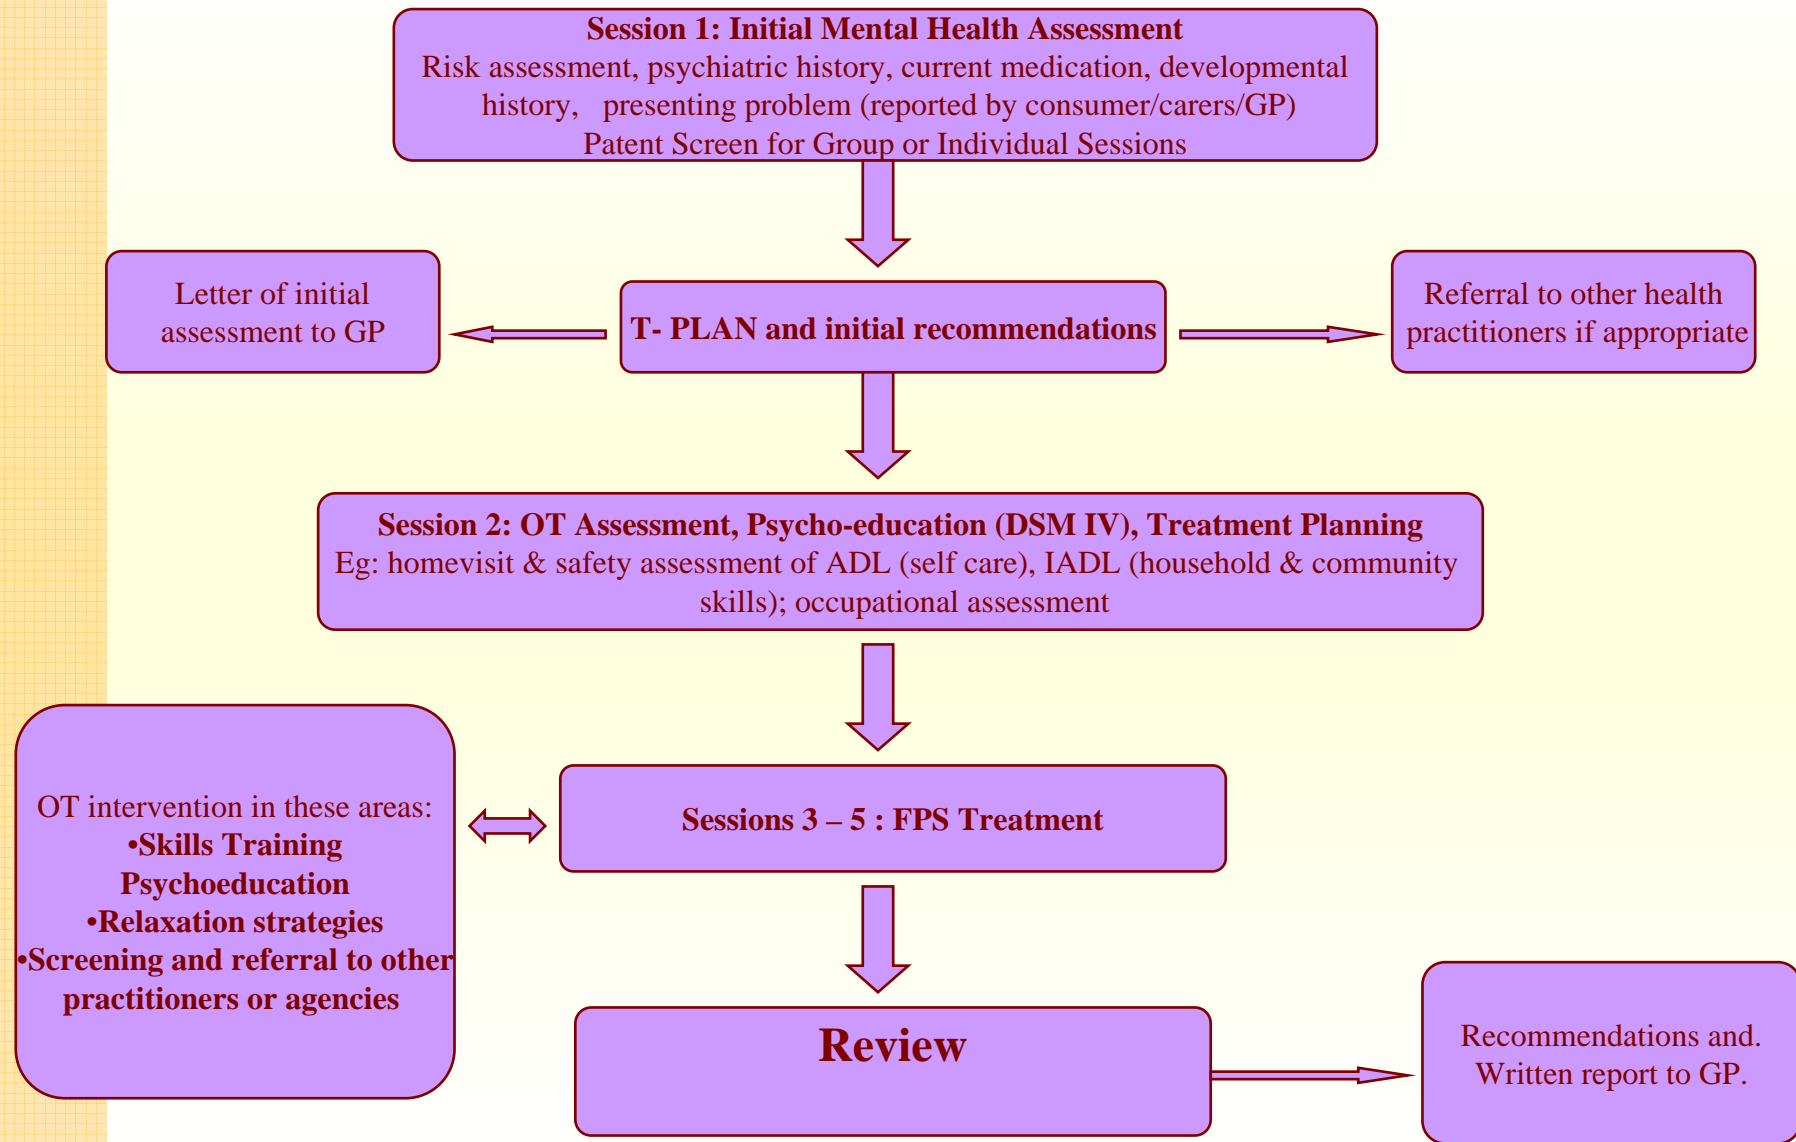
**Session 1: Initial Mental Health Assessment**
Risk assessment, psychiatric history, current medication, developmental history, presenting problem (reported by consumer/carers/GP)
Patent Screen for Group or Individual Sessions

Letter of initial assessment to GP

**T- PLAN and initial recommendations**

Referral to other health practitioners if appropriate

**Session 2: OT Assessment, Psycho-education (DSM IV), Treatment Planning**
Eg: homevisit & safety assessment of ADL (self care), IADL (household & community skills); occupational assessment

OT intervention in these areas:
**•Skills Training Psychoeducation**
**•Relaxation strategies**
**•Screening and referral to other practitioners or agencies**

**Sessions 3 – 5 : FPS Treatment**

**Review**

Recommendations and. Written report to GP.